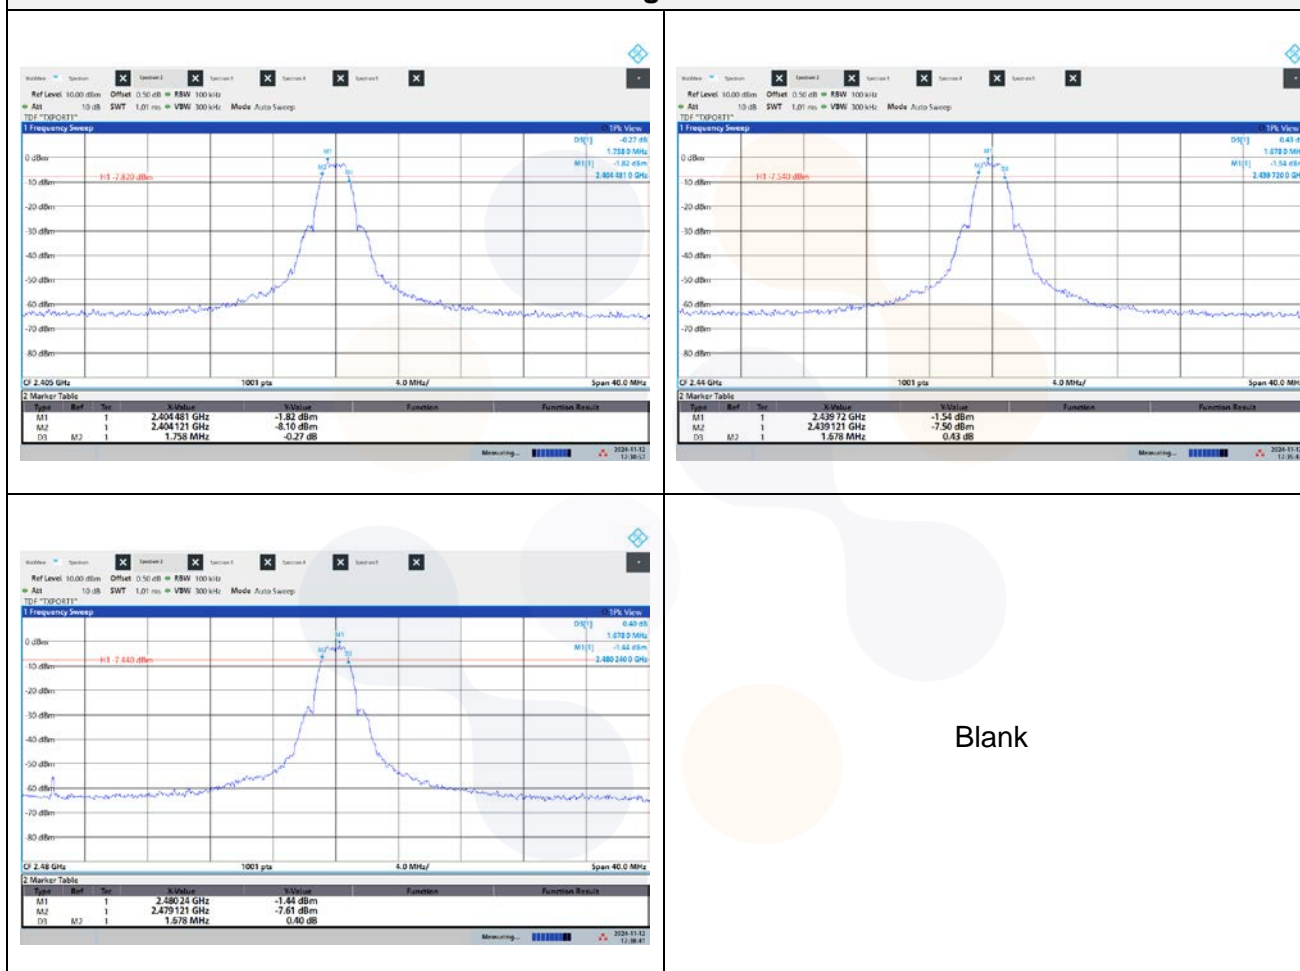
MultiView Spectrum Spectrum 2 Spectrum 3 Spectrum 4 Spectrum 5

Ref Level 10.00 dBm Offset 0.50 dB RBW 100 kHz
Att 10 dB SWT 1.01 ms VBW 300 kHz Mode Auto Sweep
TDF "TXPORT1"
1 Frequency Sweep 1Pk View
D3[1] -0.27 dB
1.758 0 MHz
M1[1] -1.82 dBm
2.404 481 0 GHz
0 dBm
H1 -7.820 dBm
-10 dBm
-20 dBm
-30 dBm
-40 dBm
-50 dBm
-60 dBm
-70 dBm
-80 dBm
CF 2.405 GHz 1001 pts 4.0 MHz/ Span 40.0 MHz
2 Marker Table

| Type | Ref | Trc | X-Value | Y-Value | Function | Function Result |
|---|---|---|---|---|---|---|
| M1 | | 1 | 2.404481 GHz | -1.82 dBm | | |
| M2 | | 1 | 2.404121 GHz | -8.10 dBm | | |
| D3 | M2 | 1 | 1.758 MHz | -0.27 dB | | |

Measuring... 2024-11-12 12:30:53

MultiView Spectrum Spectrum 2 Spectrum 3 Spectrum 4 Spectrum 5

Ref Level 10.00 dBm Offset 0.50 dB RBW 100 kHz
Att 10 dB SWT 1.01 ms VBW 300 kHz Mode Auto Sweep
TDF "TXPORT1"
1 Frequency Sweep 1Pk View
D3[1] 0.43 d
1.678 0 MH
M1[1] -1.54 dB
2.439 720 0 GH
0 dBm
H1 -7.540 dBm
-10 dBm
-20 dBm
-30 dBm
-40 dBm
-50 dBm
-60 dBm
-70 dBm
-80 dBm
CF 2.44 GHz 1001 pts 4.0 MHz/ Span 40.0 MH
2 Marker Table

| Type | Ref | Trc | X-Value | Y-Value | Function | Function Result |
|---|---|---|---|---|---|---|
| M1 | | 1 | 2.43972 GHz | -1.54 dBm | | |
| M2 | | 1 | 2.439121 GHz | -7.50 dBm | | |
| D3 | M2 | 1 | 1.678 MHz | 0.43 dB | | |

Measuring... 2024-11-12 12:35:4

MultiView Spectrum Spectrum 2 Spectrum 3 Spectrum 4 Spectrum 5

Ref Level 10.00 dBm Offset 0.50 dB RBW 100 kHz
Att 10 dB SWT 1.01 ms VBW 300 kHz Mode Auto Sweep
TDF "TXPORT1"
1 Frequency Sweep 1Pk View
D3[1] 0.40 dB
1.678 0 MHz
M1[1] -1.44 dBm
2.480 240 0 GHz
0 dBm
H1 -7.440 dBm
-10 dBm
-20 dBm
-30 dBm
-40 dBm
-50 dBm
-60 dBm
-70 dBm
-80 dBm
CF 2.48 GHz 1001 pts 4.0 MHz/ Span 40.0 MHz
2 Marker Table

| Type | Ref | Trc | X-Value | Y-Value | Function | Function Result |
|---|---|---|---|---|---|---|
| M1 | | 1 | 2.48024 GHz | -1.44 dBm | | |
| M2 | | 1 | 2.479121 GHz | -7.61 dBm | | |
| D3 | M2 | 1 | 1.678 MHz | 0.40 dB | | |

Measuring... 2024-11-12 12:38:41

Blank